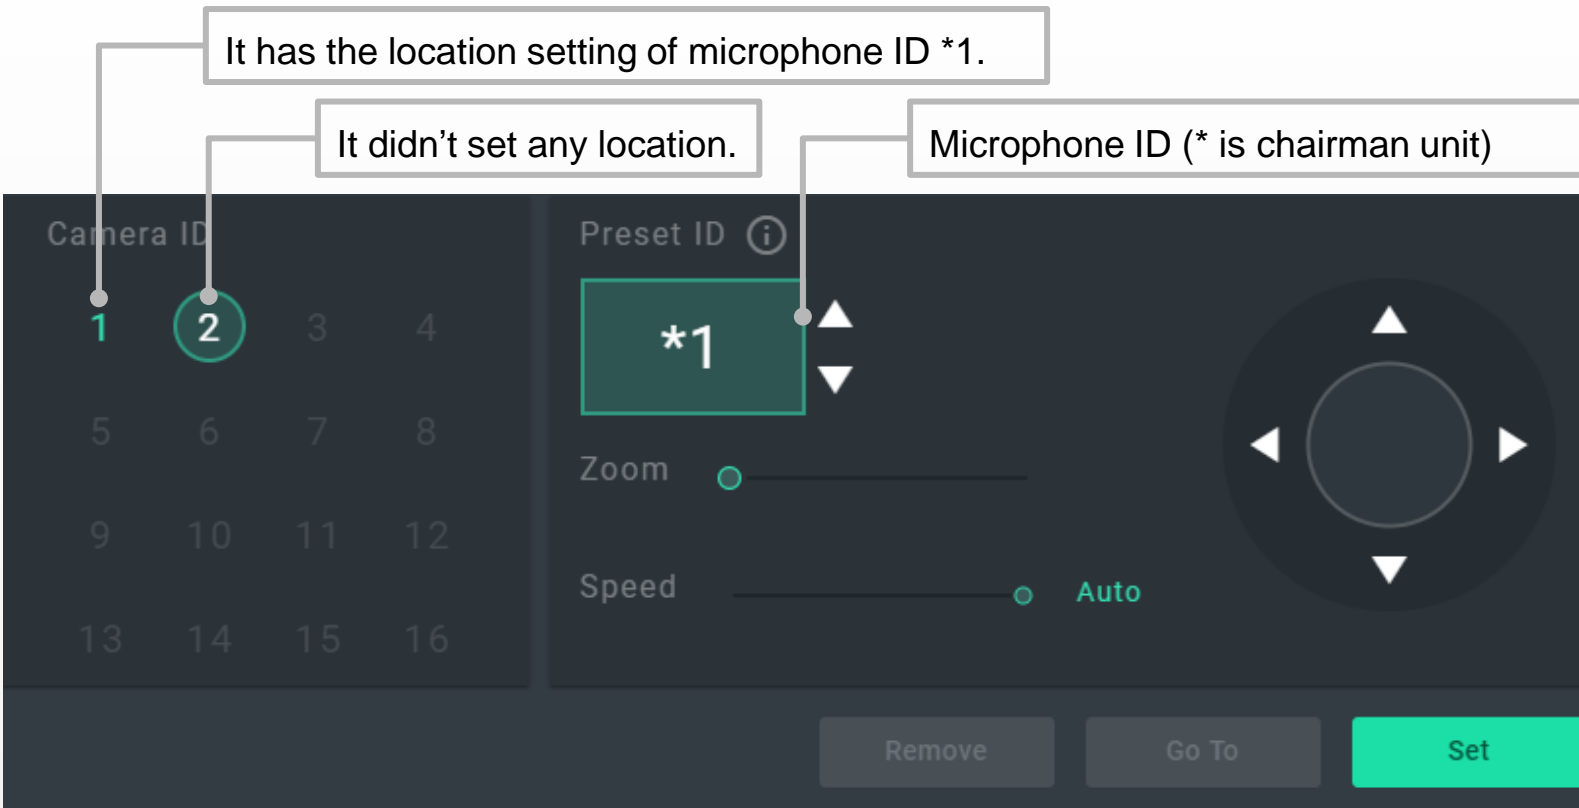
It has the location setting of microphone ID *1.

It didn't set any location.

Microphone ID (* is chairman unit)

Camera ID

1 2 3 4
5 6 7 8
9 10 11 12
13 14 15 16

Preset ID

*1

Zoom

Speed

Auto

Remove

Go To

Set